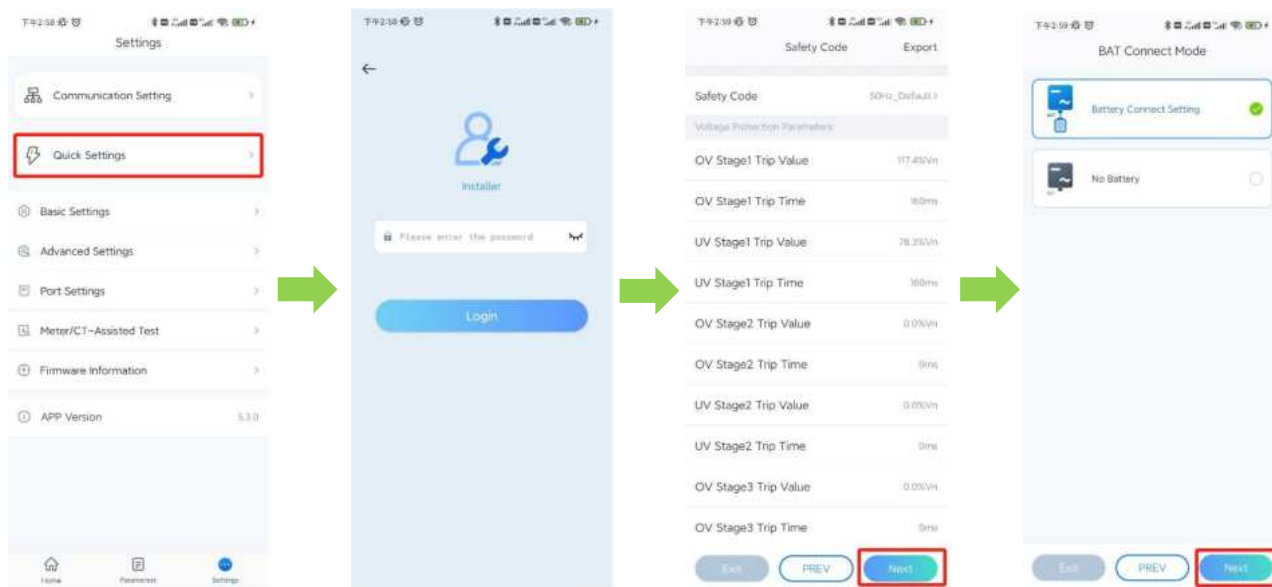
下午2:58

Settings

Communication Setting

Quick Settings

Basic Settings

Advanced Settings

Port Settings

Meter/CT-Assisted Test

Firmware Information

APP Version 5.3.0

Home Parameter Settings

下午2:58

Installer

Please enter the password

Login

下午2:59

Safety Code Export

Safety Code 50Hz_Default

Voltage Protection Parameters

OV Stage1 Trip Value 117.4%Vn

OV Stage1 Trip Time 160ms

UV Stage1 Trip Value 78.3%Vn

UV Stage1 Trip Time 160ms

OV Stage2 Trip Value 0.0%Vn

OV Stage2 Trip Time 0ms

UV Stage2 Trip Value 0.0%Vn

UV Stage2 Trip Time 0ms

OV Stage3 Trip Value 0.0%Vn

OV Stage3 Trip Time 0ms

Exit PREV Next

下午2:59

BAT Connect Mode

Battery Connect Setting

No Battery

Exit PREV Next